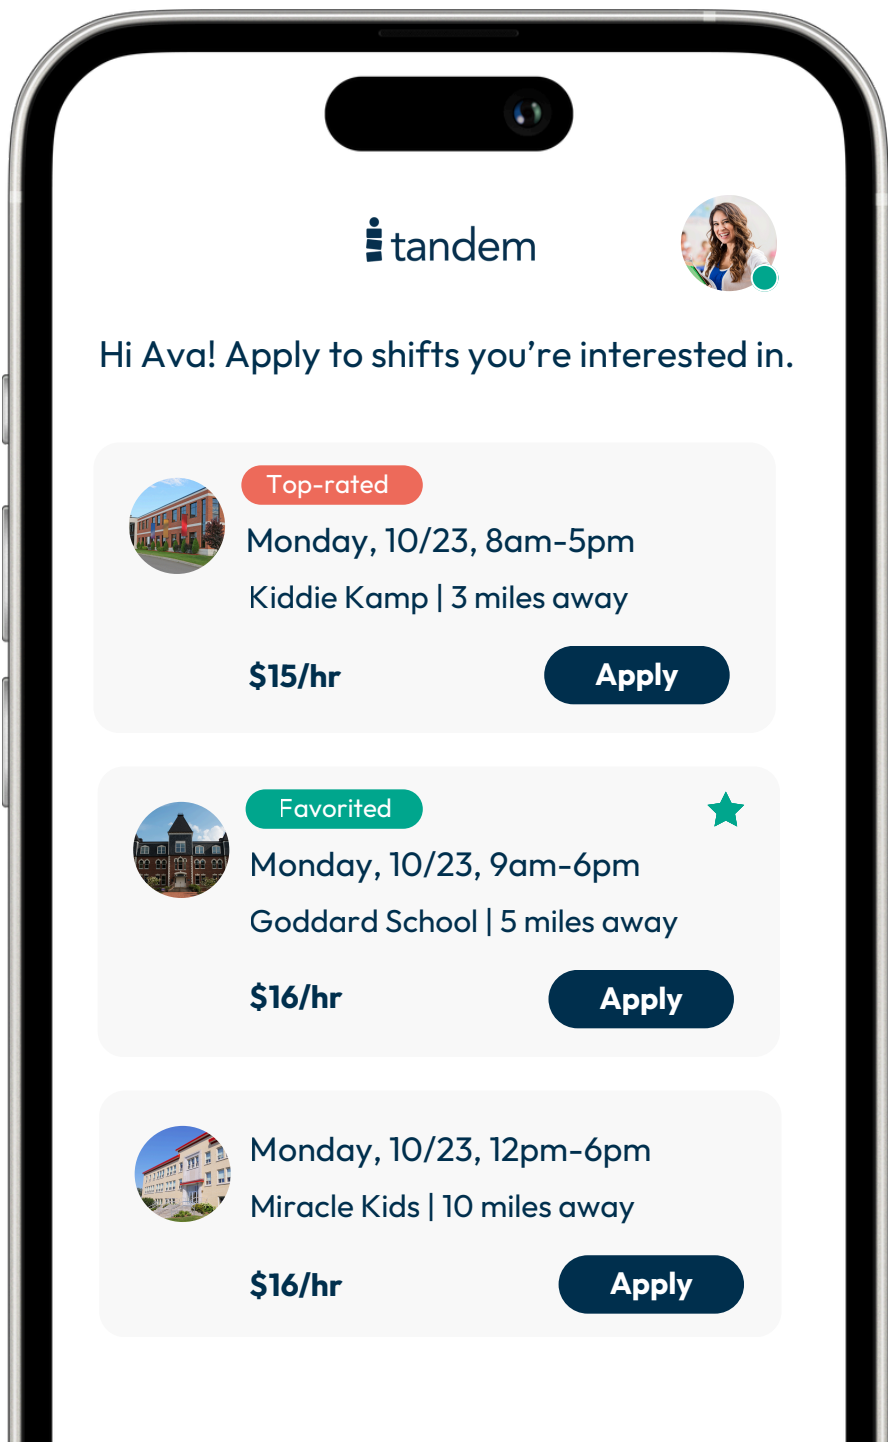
tandem

Hi Ava! Apply to shifts you’re interested in.

Top-rated
Monday, 10/23, 8am-5pm
Kiddie Kamp | 3 miles away
$15/hr
Apply

Favorited
Monday, 10/23, 9am-6pm
Goddard School | 5 miles away
$16/hr
Apply

Monday, 10/23, 12pm-6pm
Miracle Kids | 10 miles away
$16/hr
Apply